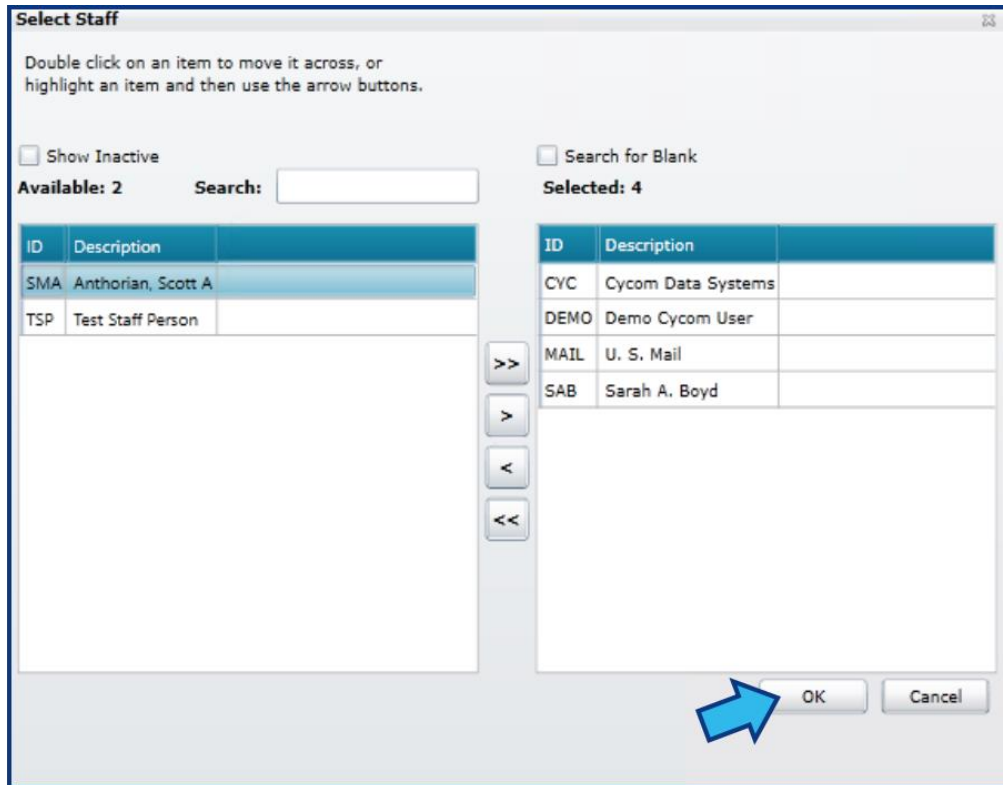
Select Staff

Double click on an item to move it across, or highlight an item and then use the arrow buttons.

Show Inactive

Available: 2 Search:

| ID | Description |
|---|---|
| SMA | Anthorian, Scott A |
| TSP | Test Staff Person |

>>

>

<

<<

Search for Blank

Selected: 4

| ID | Description |
|---|---|
| CYC | Cycom Data Systems |
| DEMO | Demo Cycom User |
| MAIL | U. S. Mail |
| SAB | Sarah A. Boyd |

OK

Cancel